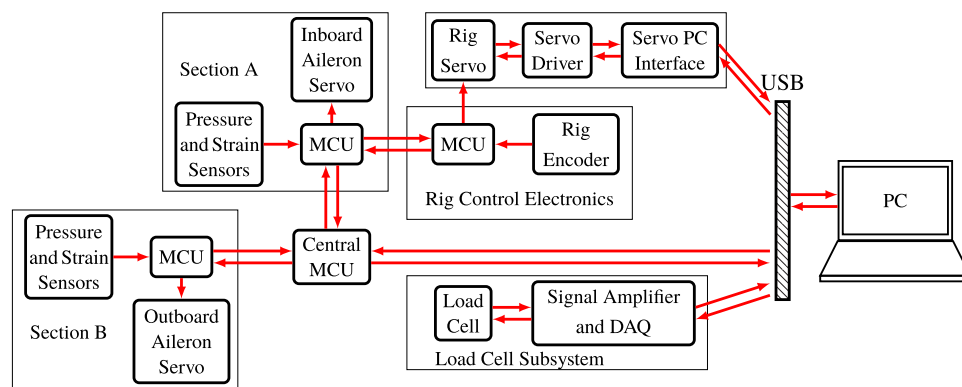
Section A

Inboard Aileron Servo

Pressure and Strain Sensors

MCU

Rig Servo

Servo Driver

Servo PC Interface

USB

MCU

Rig Encoder

Rig Control Electronics

PC

Pressure and Strain Sensors

MCU

Central MCU

Outboard Aileron Servo

Section B

Load Cell

Signal Amplifier and DAQ

Load Cell Subsystem